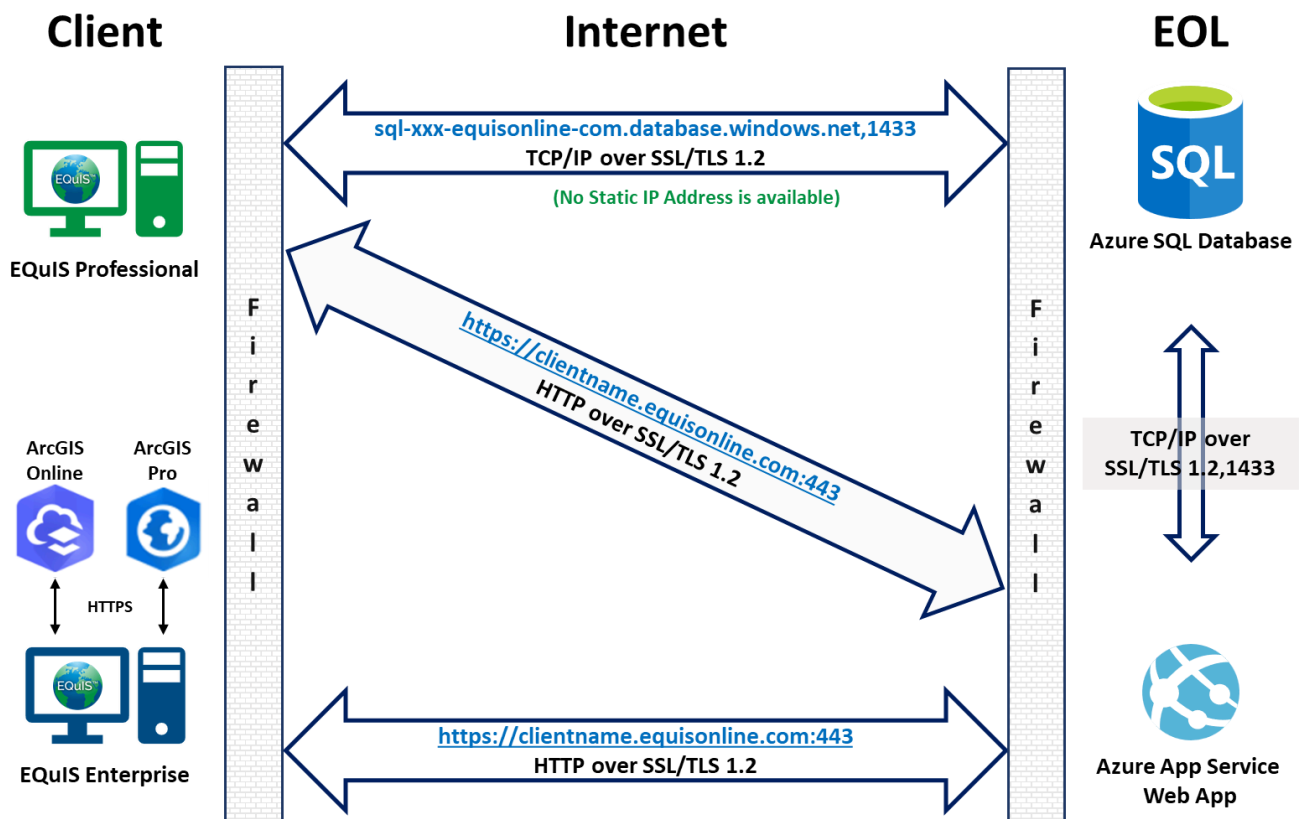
Client

Internet

EOL

EQuIS

EQuIS Professional

sql-xxx-equisonline-com.database.windows.net,1433
TCP/IP over SSL/TLS 1.2

(No Static IP Address is available)

SQL

Azure SQL Database

F
i
r
e
w
a
l
l

https://clientname.equisonline.com:443
HTTP over SSL/TLS 1.2

F
i
r
e
w
a
l
l

TCP/IP over SSL/TLS 1.2,1433

ArcGIS Online

ArcGIS Pro

HTTPS

EQuIS

EQuIS Enterprise

https://clientname.equisonline.com:443
HTTP over SSL/TLS 1.2

Azure App Service Web App